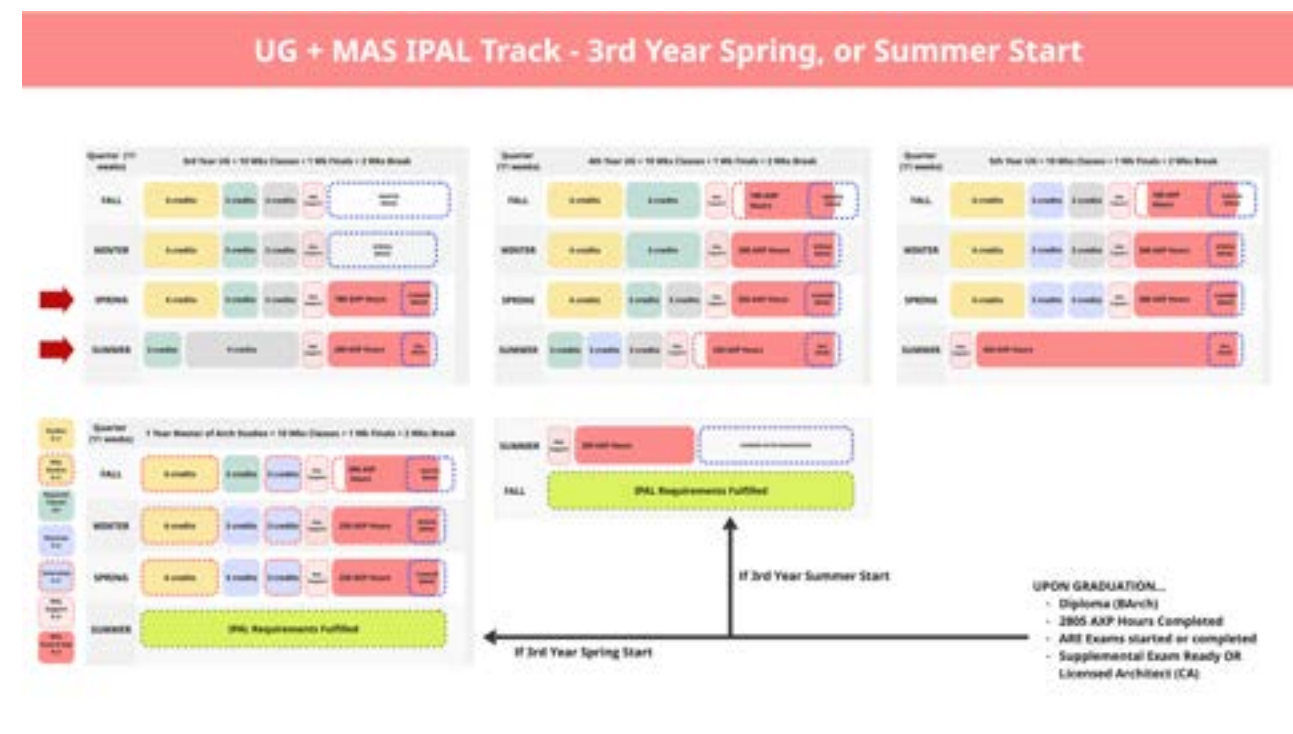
UG + MAS IPAL Track - 3rd Year Spring, or Summer Start

Quarter (11 weeks) | 3rd Year UG + 10 Wks Classes + 1 Wk Finals + 2 Wks Break

FALL 6 credits 3 credits 3 credits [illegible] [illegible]

WINTER 6 credits 3 credits 3 credits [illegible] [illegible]

SPRING 6 credits 3 credits 3 credits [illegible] 180 AXP Hours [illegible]

SUMMER 3 credits 9 credits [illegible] 200 AXP Hours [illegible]

Quarter (11 weeks) | 4th Year UG + 10 Wks Classes + 1 Wk Finals + 2 Wks Break

FALL 6 credits 6 credits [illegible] 180 AXP Hours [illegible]

WINTER 6 credits 6 credits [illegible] 200 AXP Hours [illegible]

SPRING 6 credits 3 credits 3 credits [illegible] 200 AXP Hours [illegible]

SUMMER 3 credits 3 credits 3 credits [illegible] 220 AXP Hours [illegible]

Quarter (11 weeks) | 5th Year UG + 10 Wks Classes + 1 Wk Finals + 2 Wks Break

FALL 6 credits 3 credits 3 credits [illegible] 180 AXP Hours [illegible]

WINTER 6 credits 3 credits 3 credits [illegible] 200 AXP Hours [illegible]

SPRING 6 credits 3 credits 3 credits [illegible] 200 AXP Hours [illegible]

SUMMER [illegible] 300 AXP Hours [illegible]

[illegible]

Quarter (11 weeks) | 1 Year Master of Arch Studies + 10 Wks Classes + 1 Wk Finals + 2 Wks Break

FALL 6 credits 3 credits 3 credits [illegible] 180 AXP Hours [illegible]

WINTER 6 credits 3 credits 3 credits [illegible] 200 AXP Hours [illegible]

SPRING 6 credits 3 credits 3 credits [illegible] 200 AXP Hours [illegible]

SUMMER IPAL Requirements Fulfilled

SUMMER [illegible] 300 AXP Hours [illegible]

FALL IPAL Requirements Fulfilled

If 3rd Year Summer Start

If 3rd Year Spring Start

UPON GRADUATION...
- Diploma (BArch)
- 2805 AXP Hours Completed
- ARE Exams started or completed
- Supplemental Exam Ready OR Licensed Architect (CA)